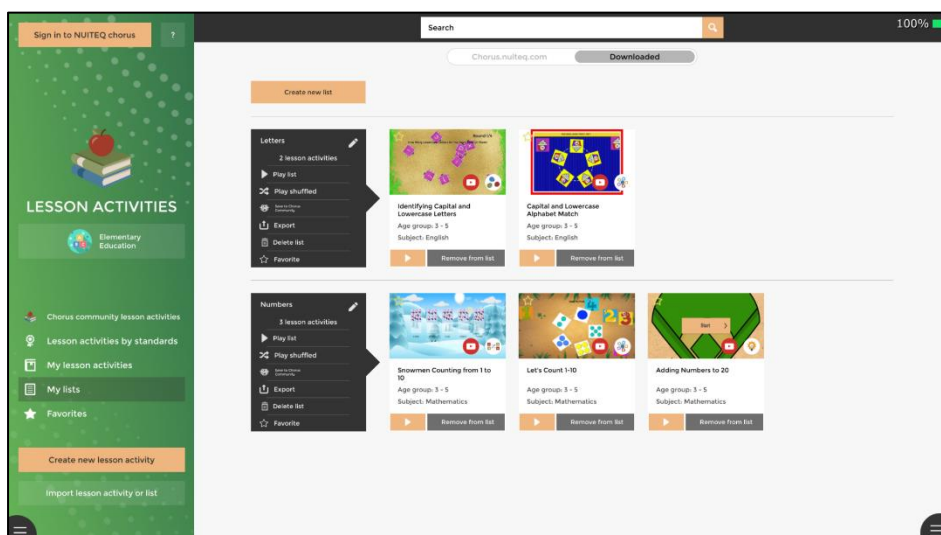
Sign in to NUITEQ chorus ?

LESSON ACTIVITIES

Elementary Education

Chorus community lesson activities
Lesson activities by standards
My lesson activities
My lists
Favorites

Create new lesson activity
Import lesson activity or list

Search

100%

Chorus.nuiteq.com Downloaded

Create new list

Letters
2 lesson activities
Play list
Play shuffled
Save to Chorus Community
Export
Delete list
Favorite

Identifying Capital and Lowercase Letters
Age group: 3 - 5
Subject: English
Remove from list

Capital and Lowercase Alphabet Match
Age group: 3 - 5
Subject: English
Remove from list

Numbers
3 lesson activities
Play list
Play shuffled
Save to Chorus Community
Export
Delete list
Favorite

Snowmen Counting from 1 to 10
Age group: 3 - 5
Subject: Mathematics
Remove from list

Let's Count 1-10
Age group: 3 - 5
Subject: Mathematics
Remove from list

Adding Numbers to 20
Age group: 3 - 5
Subject: Mathematics
Remove from list